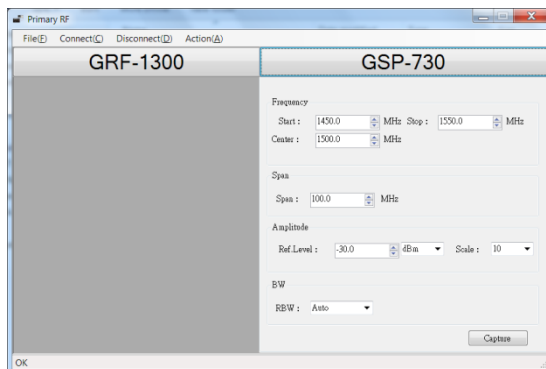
Primary RF

File(F) Connect(C) Disconnect(D) Action(A)

GRF-1300

GSP-730

Frequency

Start : 1450.0 MHz Stop : 1550.0 MHz

Center : 1500.0 MHz

Span

Span : 100.0 MHz

Amplitude

Ref.Level : -30.0 dBm Scale : 10

BW

RBW : Auto

Capture

OK